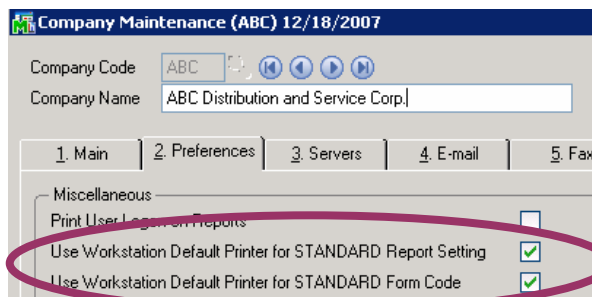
Company Maintenance (ABC) 12/18/2007

Company Code ABC

Company Name ABC Distribution and Service Corp.

1. Main
2. Preferences
3. Servers
4. E-mail
5. Fa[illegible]

Miscellaneous

Print User Log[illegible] Reports

Use Workstation Default Printer for STANDARD Report Setting

Use Workstation Default Printer for STANDARD Form Code